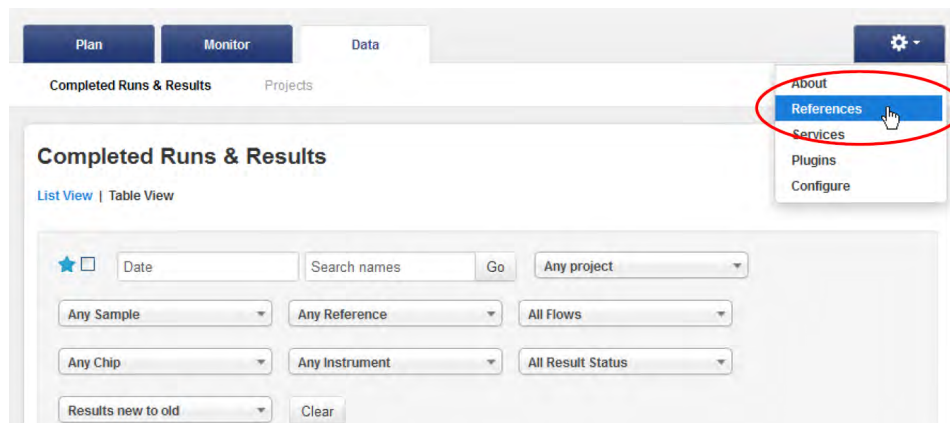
Plan
Monitor
Data

Completed Runs & Results
Projects

About
References
Services
Plugins
Configure

Completed Runs & Results

List View | Table View

Date
Search names
Go
Any project

Any Sample
Any Reference
All Flows

Any Chip
Any Instrument
All Result Status

Results new to old
Clear